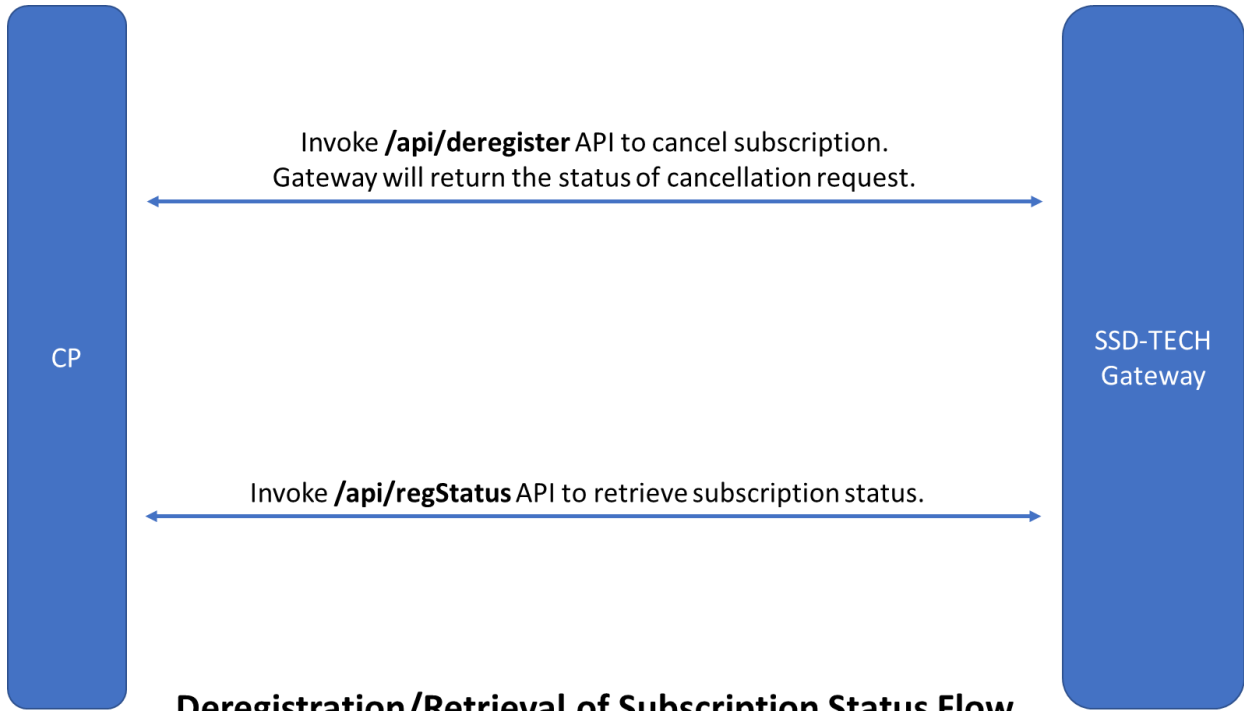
CP

Invoke /api/deregister API to cancel subscription.
Gateway will return the status of cancellation request.

SSD-TECH Gateway

Invoke /api/regStatus API to retrieve subscription status.

Deregistration/Retrieval of Subscription Status Flow